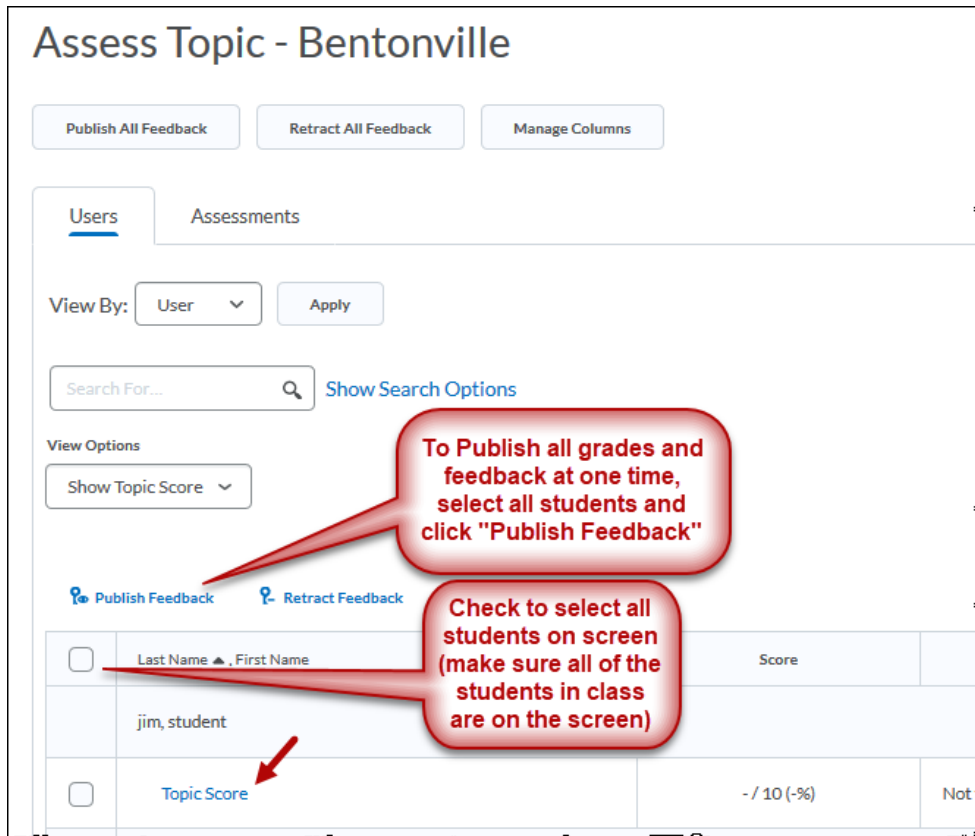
Assess Topic - Bentonville

Publish All Feedback

Retract All Feedback

Manage Columns

Users

Assessments

View By: User

Apply

Search For...

Show Search Options

View Options

Show Topic Score

To Publish all grades and feedback at one time, select all students and click "Publish Feedback"

Publish Feedback

Retract Feedback

Check to select all students on screen (make sure all of the students in class are on the screen)

| | Last Name ▲, First Name | Score | |
|---|---|---|---|
| | jim, student | | |
| | Topic Score | - / 10 (-%) | Not |